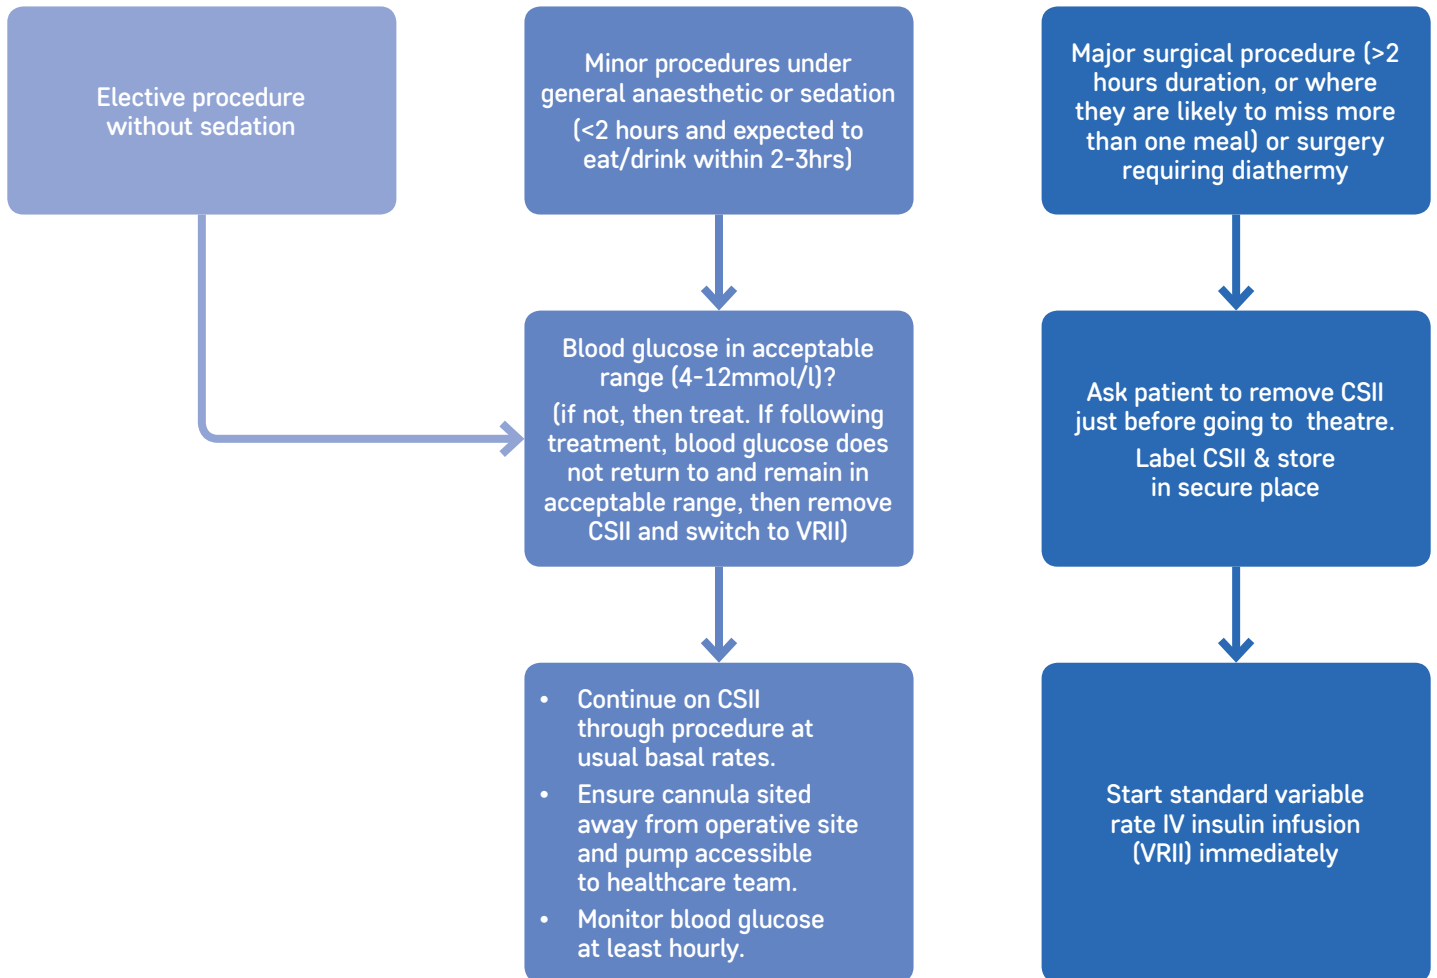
Elective procedure without sedation

Minor procedures under general anaesthetic or sedation
(<2 hours and expected to eat/drink within 2-3hrs)

Major surgical procedure (>2 hours duration, or where they are likely to miss more than one meal) or surgery requiring diathermy

Blood glucose in acceptable range (4-12mmol/l)?
(if not, then treat. If following treatment, blood glucose does not return to and remain in acceptable range, then remove CSII and switch to VRII)

Ask patient to remove CSII just before going to theatre.
Label CSII & store in secure place

- Continue on CSII through procedure at usual basal rates.
- Ensure cannula sited away from operative site and pump accessible to healthcare team.
- Monitor blood glucose at least hourly.

Start standard variable rate IV insulin infusion (VRII) immediately